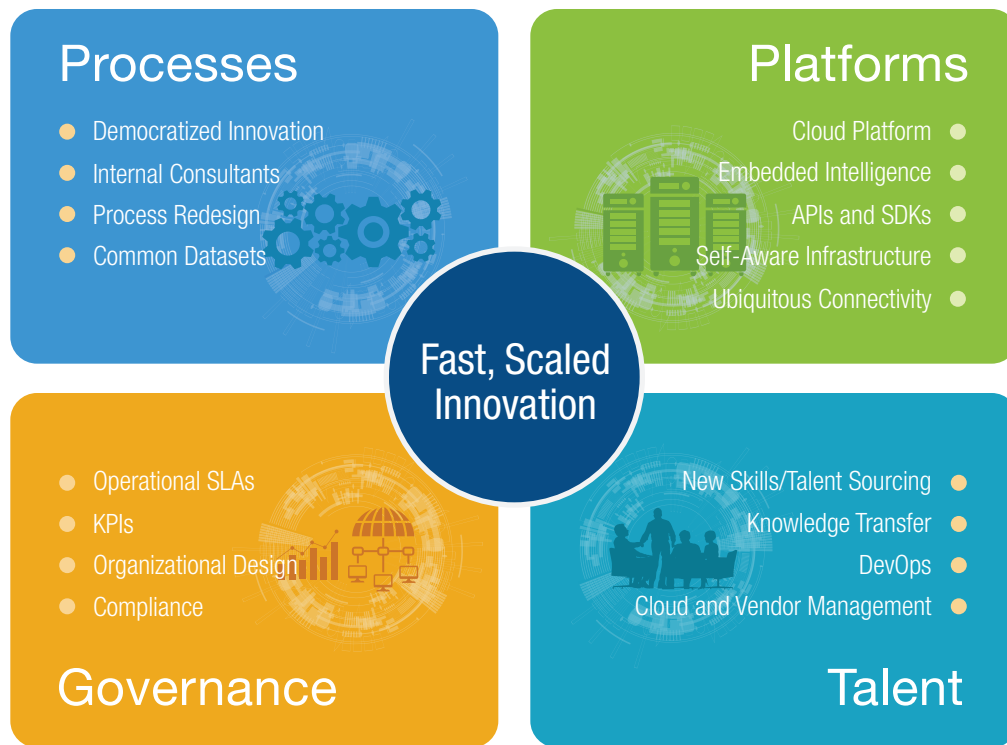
Processes

- Democratized Innovation
- Internal Consultants
- Process Redesign
- Common Datasets

Platforms

- Cloud Platform
- Embedded Intelligence
- APIs and SDKs
- Self-Aware Infrastructure
- Ubiquitous Connectivity

Fast, Scaled Innovation

- Operational SLAs
- KPIs
- Organizational Design
- Compliance

Governance

- New Skills/Talent Sourcing
- Knowledge Transfer
- DevOps
- Cloud and Vendor Management

Talent